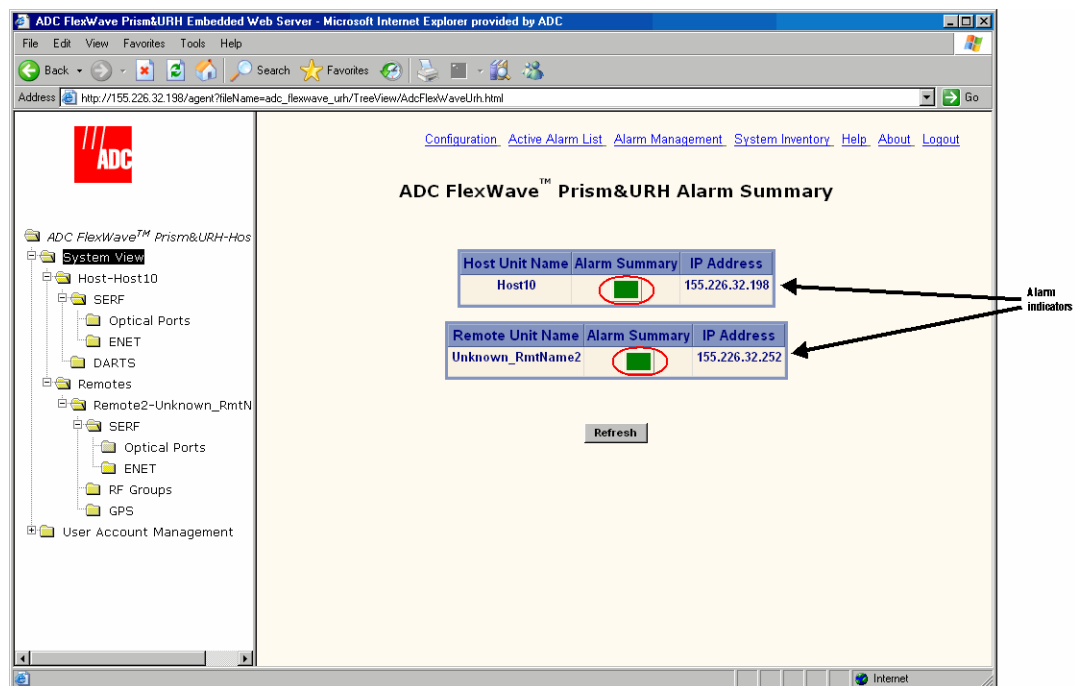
ADC FlexWave Prism&URH Embedded Web Server - Microsoft Internet Explorer provided by ADC

File Edit View Favorites Tools Help

Back Search Favorites

Address http://155.226.32.198/agent?fileName=adc_flexwave_urh/TreeView/AdcFlexWaveUrh.html Go

ADC

ADC FlexWave$^{TM}$ Prism&URH-Hos
System View
Host-Host10
SERF
Optical Ports
ENET
DARTS
Remotes
Remote2-Unknown_RmtN
SERF
Optical Ports
ENET
RF Groups
GPS
User Account Management

Configuration Active Alarm List Alarm Management System Inventory Help About Logout

ADC FlexWave$^{TM}$ Prism&URH Alarm Summary

| Host Unit Name | Alarm Summary | IP Address |
|---|---|---|
| Host10 | | 155.226.32.198 |

| Remote Unit Name | Alarm Summary | IP Address |
|---|---|---|
| Unknown_RmtName2 | | 155.226.32.252 |

Refresh

Alarm indicators

Internet